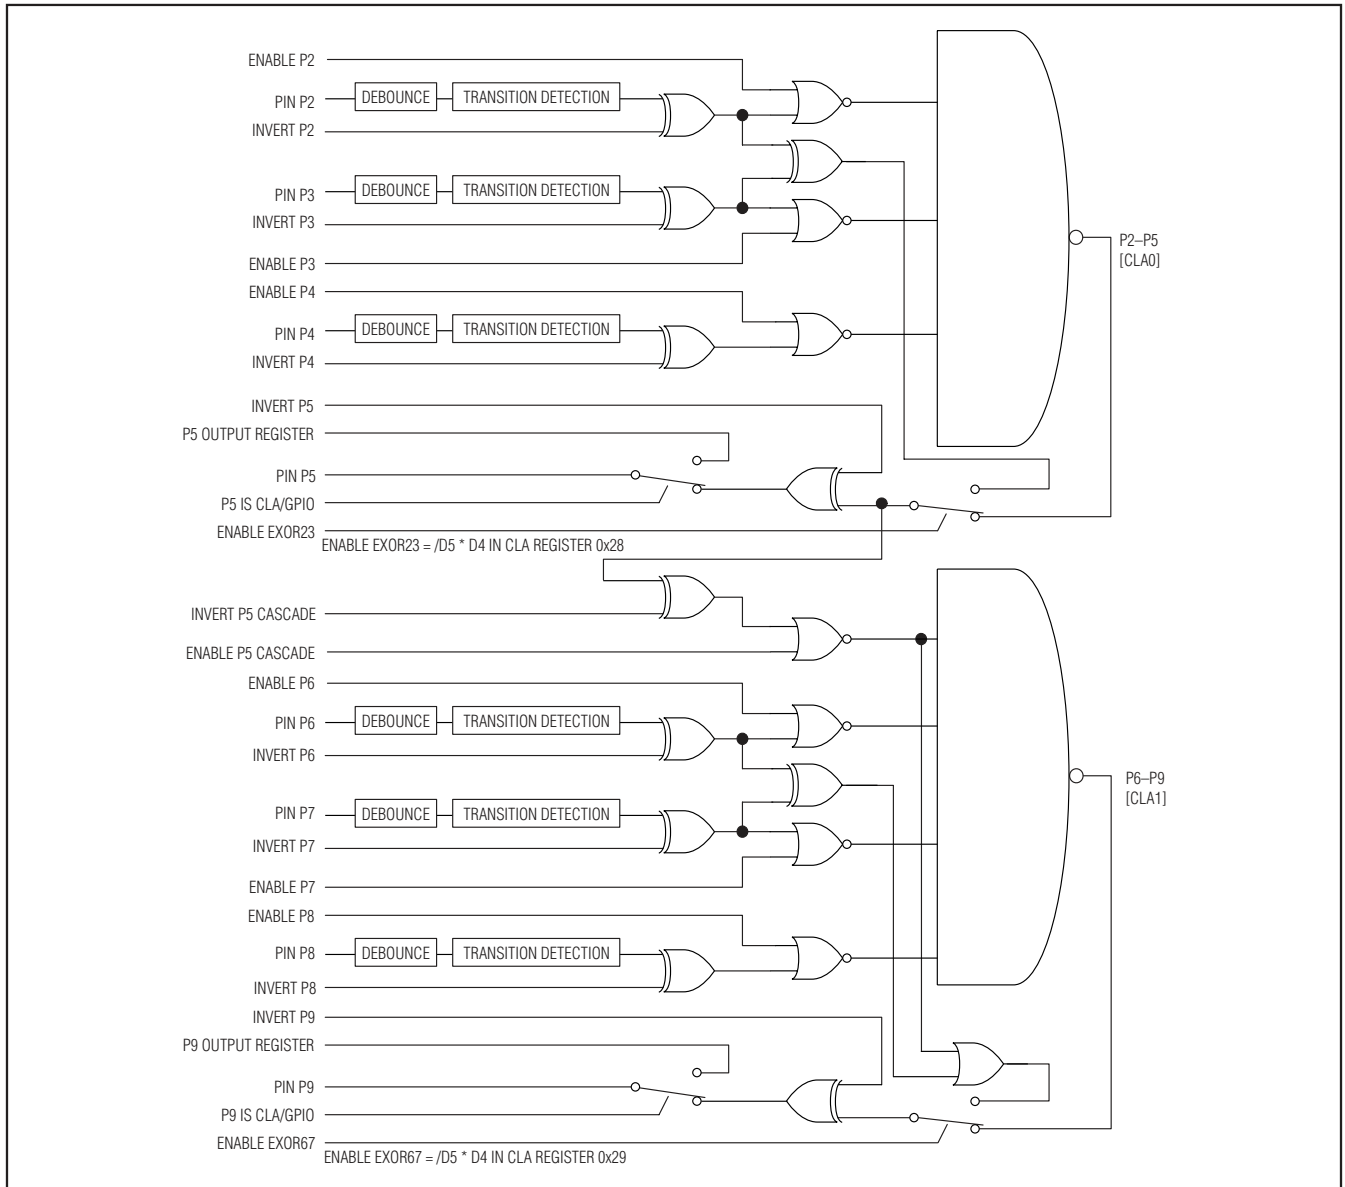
ENABLE P2
PIN P2
DEBOUNCE
TRANSITION DETECTION
INVERT P2
PIN P3
DEBOUNCE
TRANSITION DETECTION
INVERT P3
ENABLE P3
ENABLE P4
PIN P4
DEBOUNCE
TRANSITION DETECTION
INVERT P4
INVERT P5
P5 OUTPUT REGISTER
PIN P5
P5 IS CLA/GPIO
ENABLE EXOR23
ENABLE EXOR23 = /D5 * D4 IN CLA REGISTER 0x28
P2–P5
[CLA0]
INVERT P5 CASCADE
ENABLE P5 CASCADE
ENABLE P6
PIN P6
DEBOUNCE
TRANSITION DETECTION
INVERT P6
PIN P7
DEBOUNCE
TRANSITION DETECTION
INVERT P7
ENABLE P7
ENABLE P8
PIN P8
DEBOUNCE
TRANSITION DETECTION
INVERT P8
INVERT P9
P9 OUTPUT REGISTER
PIN P9
P9 IS CLA/GPIO
ENABLE EXOR67
ENABLE EXOR67 = /D5 * D4 IN CLA REGISTER 0x29
P6–P9
[CLA1]